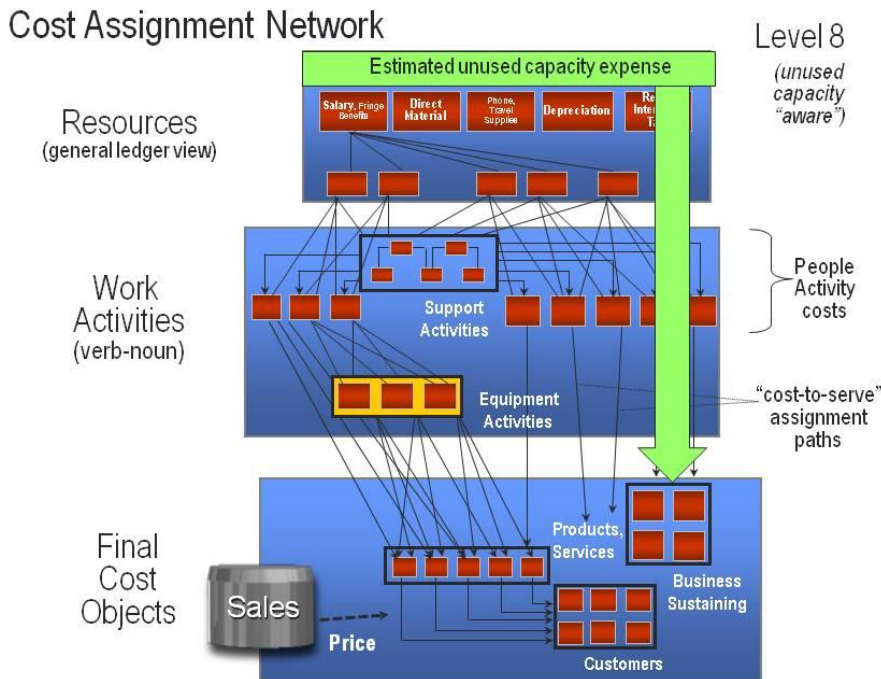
Cost Assignment Network

Level 8

(unused capacity "aware")

Estimated unused capacity expense

Resources
(general ledger view)

Salary, Fringe Benefits

Direct Material

Phone, Travel Supplies

Depreciation

Re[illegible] Inte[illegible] Ta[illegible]

Work Activities
(verb-noun)

Support Activities

People Activity costs

Equipment Activities

"cost-to-serve" assignment paths

Final Cost Objects

Products, Services

Business Sustaining

Sales

Price

Customers